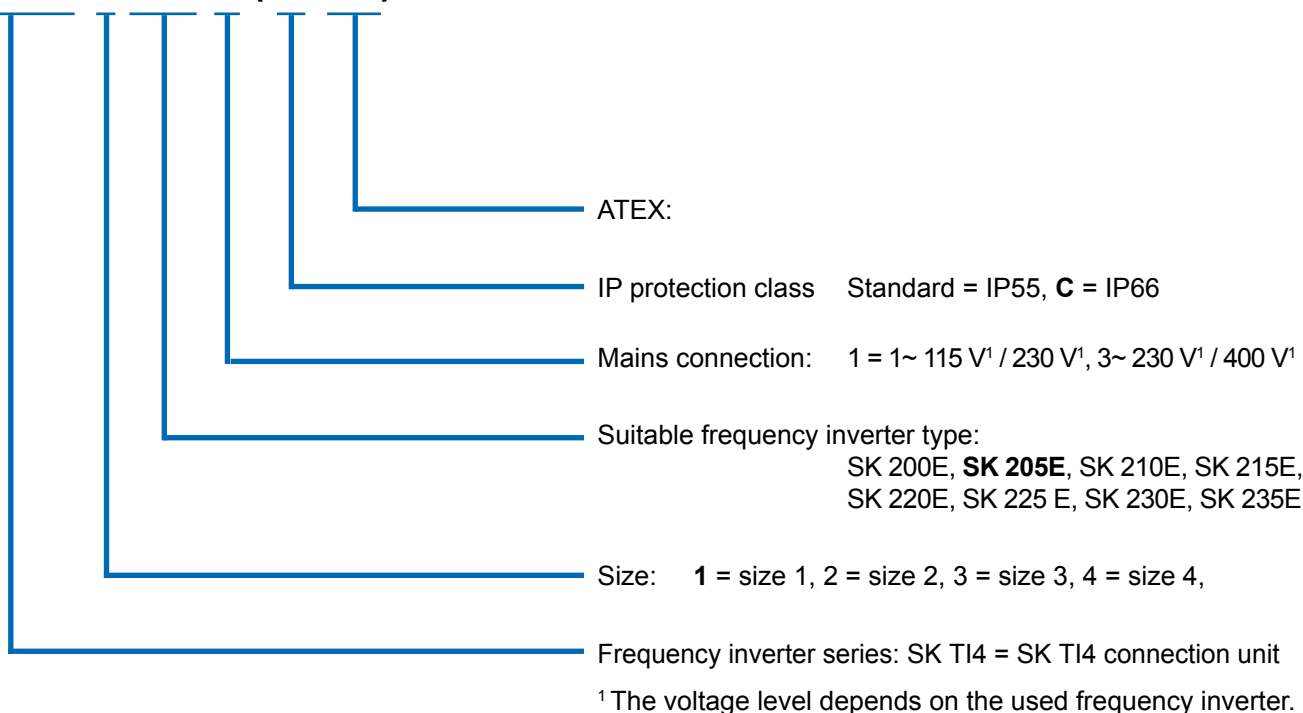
ATEX:

IP protection class Standard = IP55, **C** = IP66

Mains connection: 1 = 1~ 115 V$^1$ / 230 V$^1$, 3~ 230 V$^1$ / 400 V$^1$

Suitable frequency inverter type: SK 200E, **SK 205E**, SK 210E, SK 215E, SK 220E, SK 225 E, SK 230E, SK 235E

Size: **1** = size 1, 2 = size 2, 3 = size 3, 4 = size 4,

Frequency inverter series: SK TI4 = SK TI4 connection unit

$^1$ The voltage level depends on the used frequency inverter.